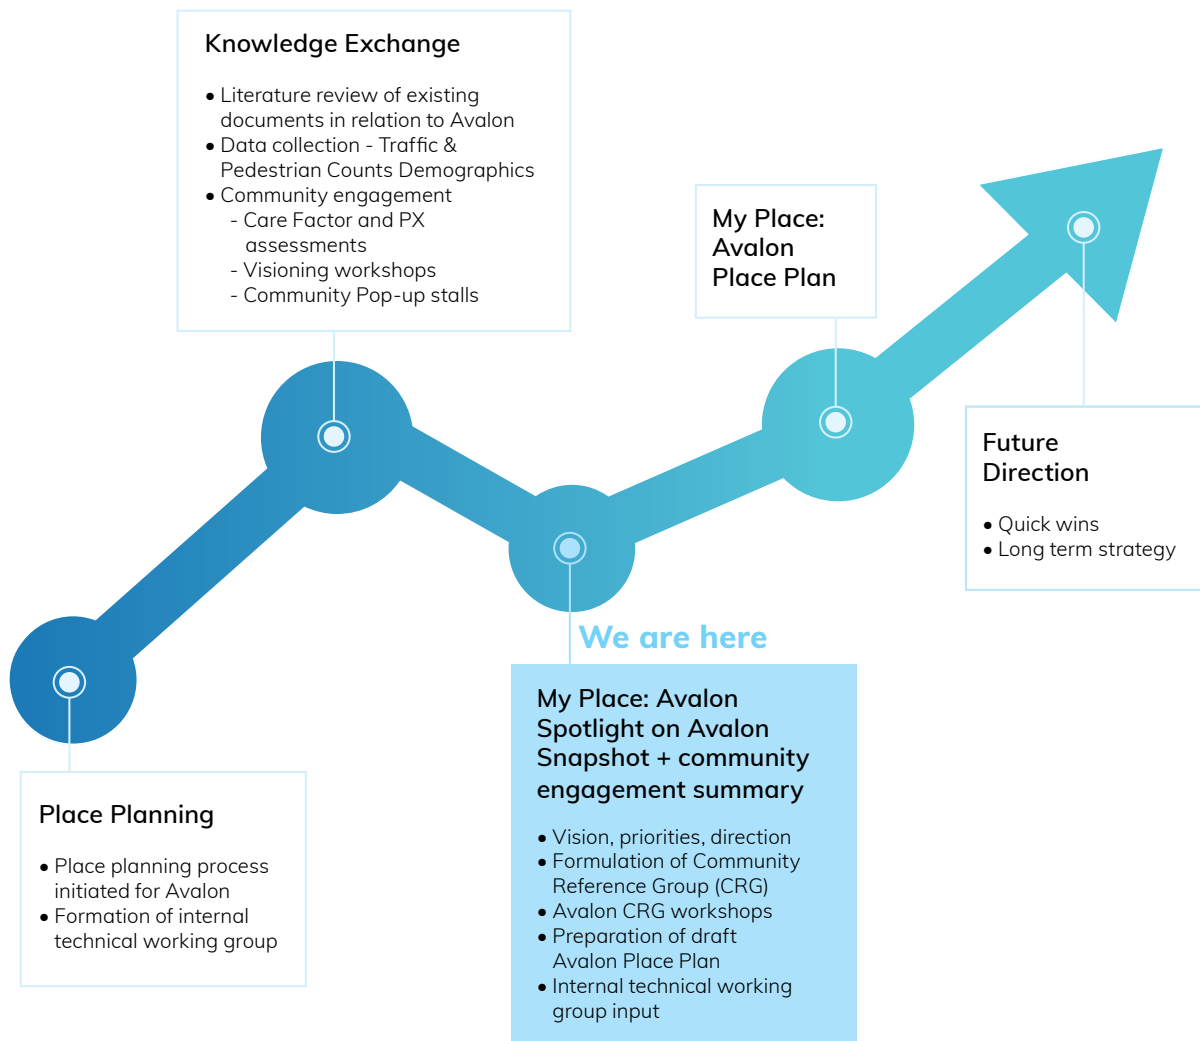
Knowledge Exchange

• Literature review of existing documents in relation to Avalon
• Data collection - Traffic & Pedestrian Counts Demographics
• Community engagement
- Care Factor and PX assessments
- Visioning workshops
- Community Pop-up stalls

My Place: Avalon Place Plan

Future Direction

• Quick wins
• Long term strategy

We are here

My Place: Avalon Spotlight on Avalon Snapshot + community engagement summary

• Vision, priorities, direction
• Formulation of Community Reference Group (CRG)
• Avalon CRG workshops
• Preparation of draft Avalon Place Plan
• Internal technical working group input

Place Planning

• Place planning process initiated for Avalon
• Formation of internal technical working group